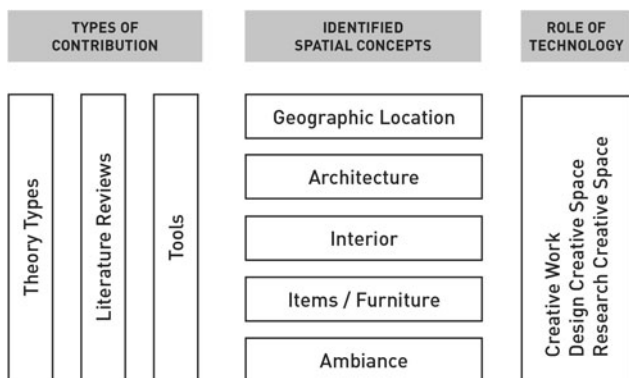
TYPES OF CONTRIBUTION

Theory Types

Literature Reviews

Tools

IDENTIFIED SPATIAL CONCEPTS

Geographic Location

Architecture

Interior

Items / Furniture

Ambiance

ROLE OF TECHNOLOGY

Creative Work
Design Creative Space
Research Creative Space